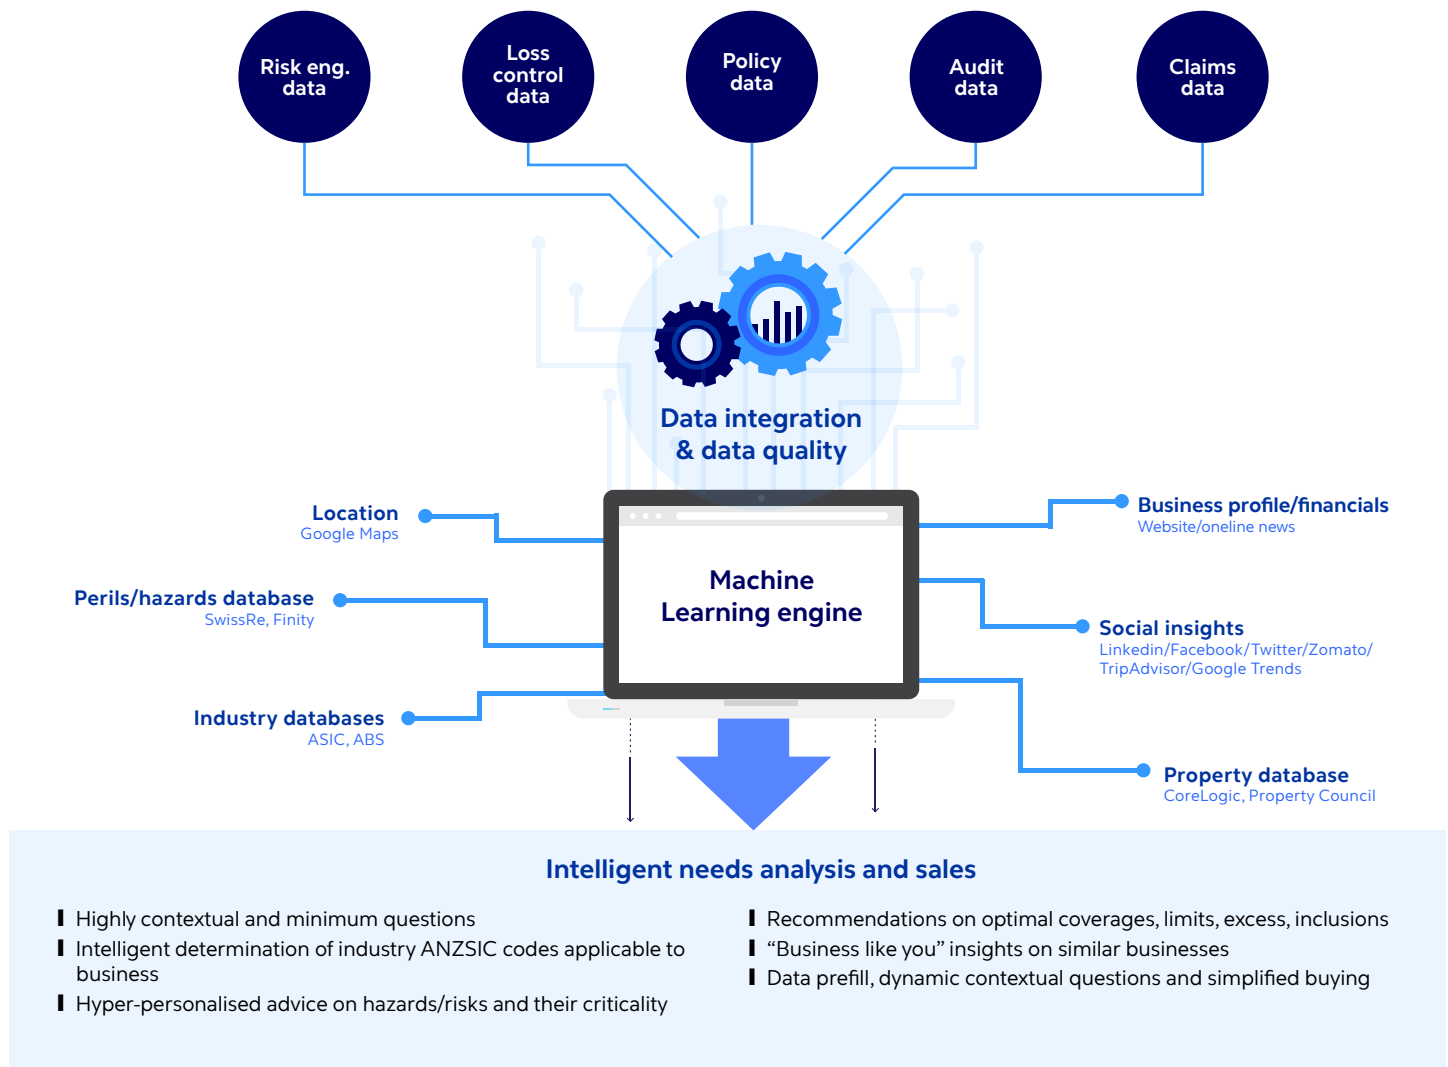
Risk eng. data

Loss control data

Policy data

Audit data

Claims data

Data integration & data quality

Location
Google Maps

Perils/hazards database
SwissRe, Finity

Industry databases
ASIC, ABS

Machine Learning engine

Business profile/financials
Website/oneline news

Social insights
Linkedin/Facebook/Twitter/Zomato/TripAdvisor/Google Trends

Property database
CoreLogic, Property Council

Intelligent needs analysis and sales

Highly contextual and minimum questions

Intelligent determination of industry ANZSIC codes applicable to business

Hyper-personalised advice on hazards/risks and their criticality

Recommendations on optimal coverages, limits, excess, inclusions

“Business like you” insights on similar businesses

Data prefill, dynamic contextual questions and simplified buying